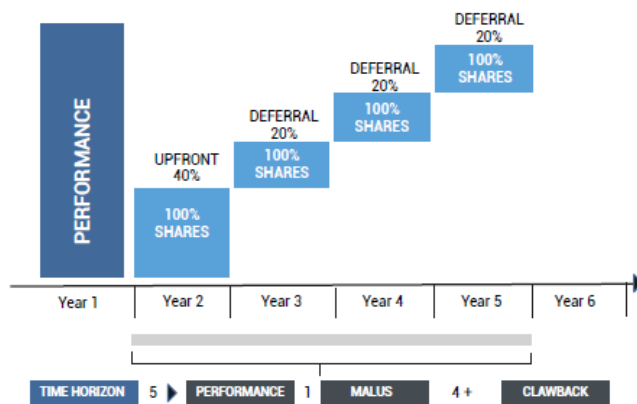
PERFORMANCE

UPFRONT
40%

100%
SHARES

DEFERRAL
20%

100%
SHARES

DEFERRAL
20%

100%
SHARES

DEFERRAL
20%

100%
SHARES

Year 1 | Year 2 | Year 3 | Year 4 | Year 5 | Year 6

TIME HORIZON 5 PERFORMANCE 1 MALUS 4 + CLAWBACK